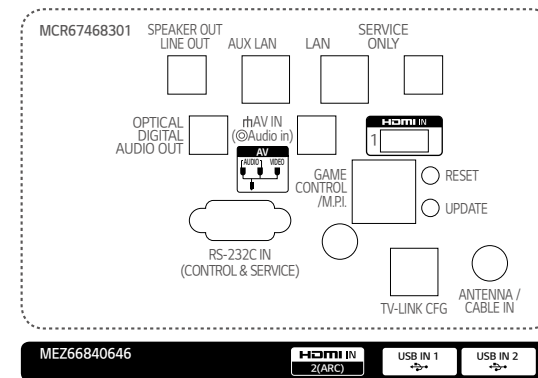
MCR67468301

SPEAKER OUT
LINE OUT

AUX LAN

LAN

SERVICE
ONLY

OPTICAL
DIGITAL
AUDIO OUT

AV IN
(Audio in)

HDMI IN
1

AV
AUDIO VIDEO

GAME
CONTROL
/M.P.I.

RESET

UPDATE

RS-232C IN
(CONTROL & SERVICE)

TV-LINK CFG

ANTENNA /
CABLE IN

MEZ66840646

HDMI IN
2(ARC)

USB IN 1

USB IN 2